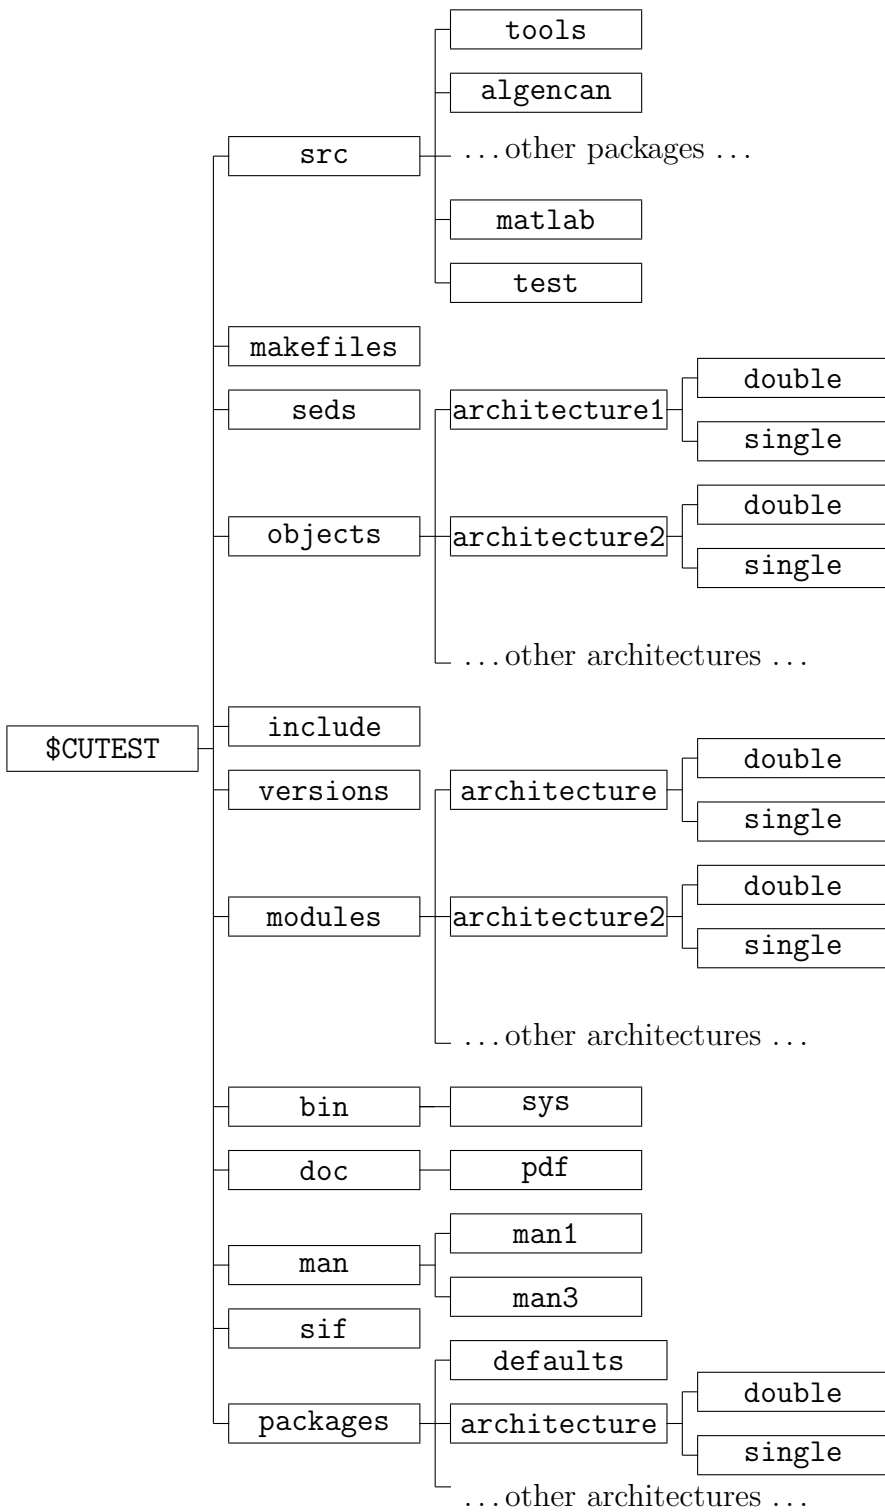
$CUTEST

src
tools
algencan
...other packages ...
matlab
test

makefiles

seds

objects
architecture1
double
single
architecture2
double
single
...other architectures ...

include

versions
architecture
double
single

modules
architecture2
double
single
...other architectures ...

bin
sys

doc
pdf

man
man1
man3

sif

packages
defaults
architecture
double
single
...other architectures ...